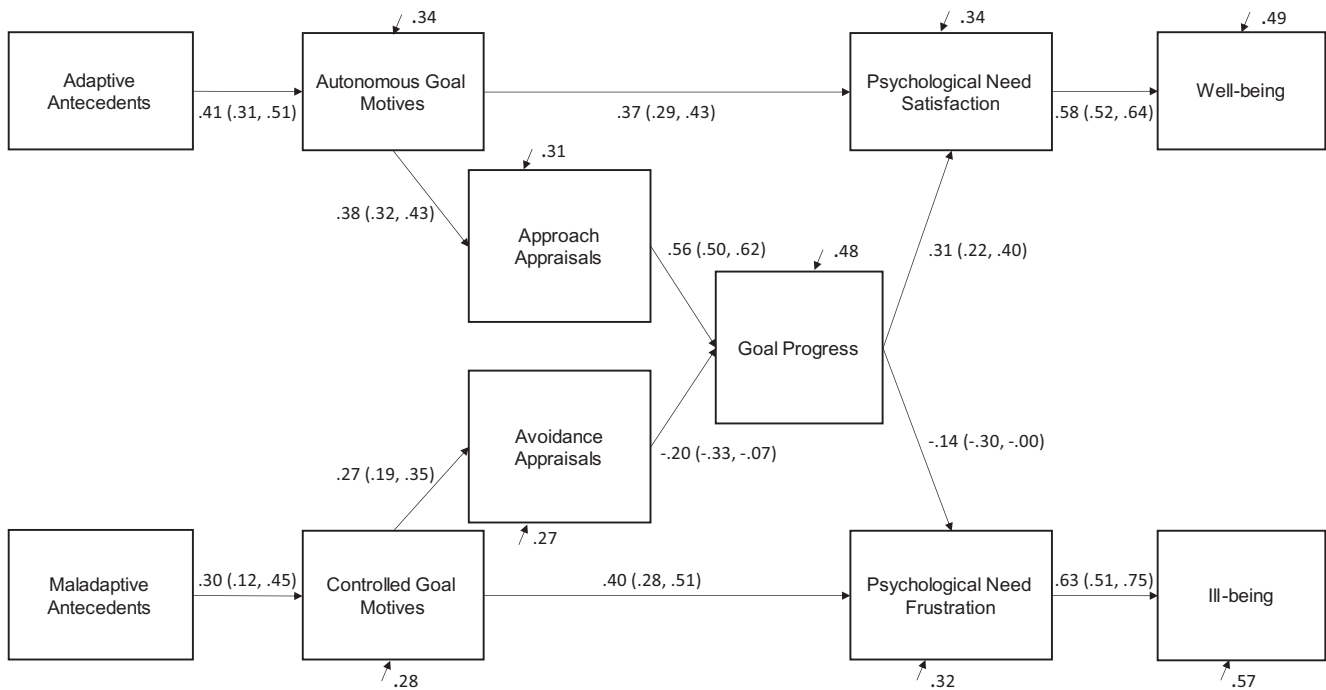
.34

.34

.49

Adaptive Antecedents

.41 (.31, .51)

Autonomous Goal Motives

.37 (.29, .43)

Psychological Need Satisfaction

.58 (.52, .64)

Well-being

.31

.38 (.32, .43)

Approach Appraisals

.56 (.50, .62)

.48

.31 (.22, .40)

Goal Progress

Avoidance Appraisals

-.20 (-.33, -.07)

-.14 (-.30, -.00)

.27 (.19, .35)

.27

Maladaptive Antecedents

.30 (.12, .45)

Controlled Goal Motives

.40 (.28, .51)

Psychological Need Frustration

.63 (.51, .75)

Ill-being

.28

.32

.57